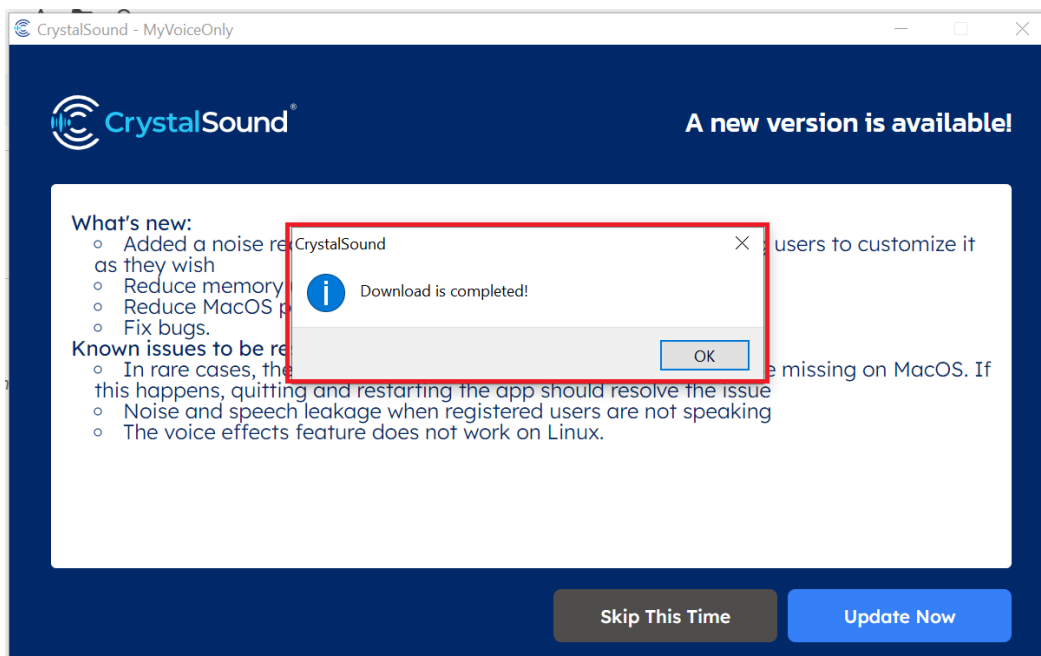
CrystalSound - MyVoiceOnly

CrystalSound®

A new version is available!

What's new:
- Added a noise re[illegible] users to customize it as they wish
- Reduce memory
- Reduce MacOS p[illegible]
- Fix bugs.

Known issues to be re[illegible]
- In rare cases, the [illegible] missing on MacOS. If this happens, quitting and restarting the app should resolve the issue
- Noise and speech leakage when registered users are not speaking
- The voice effects feature does not work on Linux.

CrystalSound

Download is completed!

OK

Skip This Time

Update Now